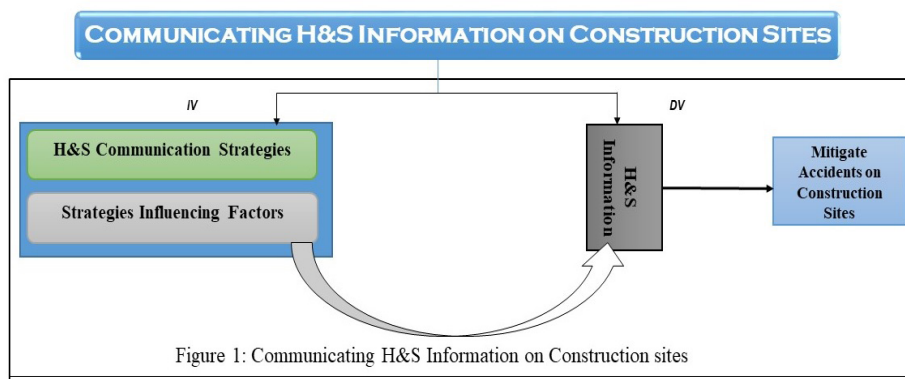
Communicating H&S Information on Construction Sites

IV

DV

H&S Communication Strategies

Strategies Influencing Factors

H&S Information

Mitigate Accidents on Construction Sites

Figure 1: Communicating H&S Information on Construction sites